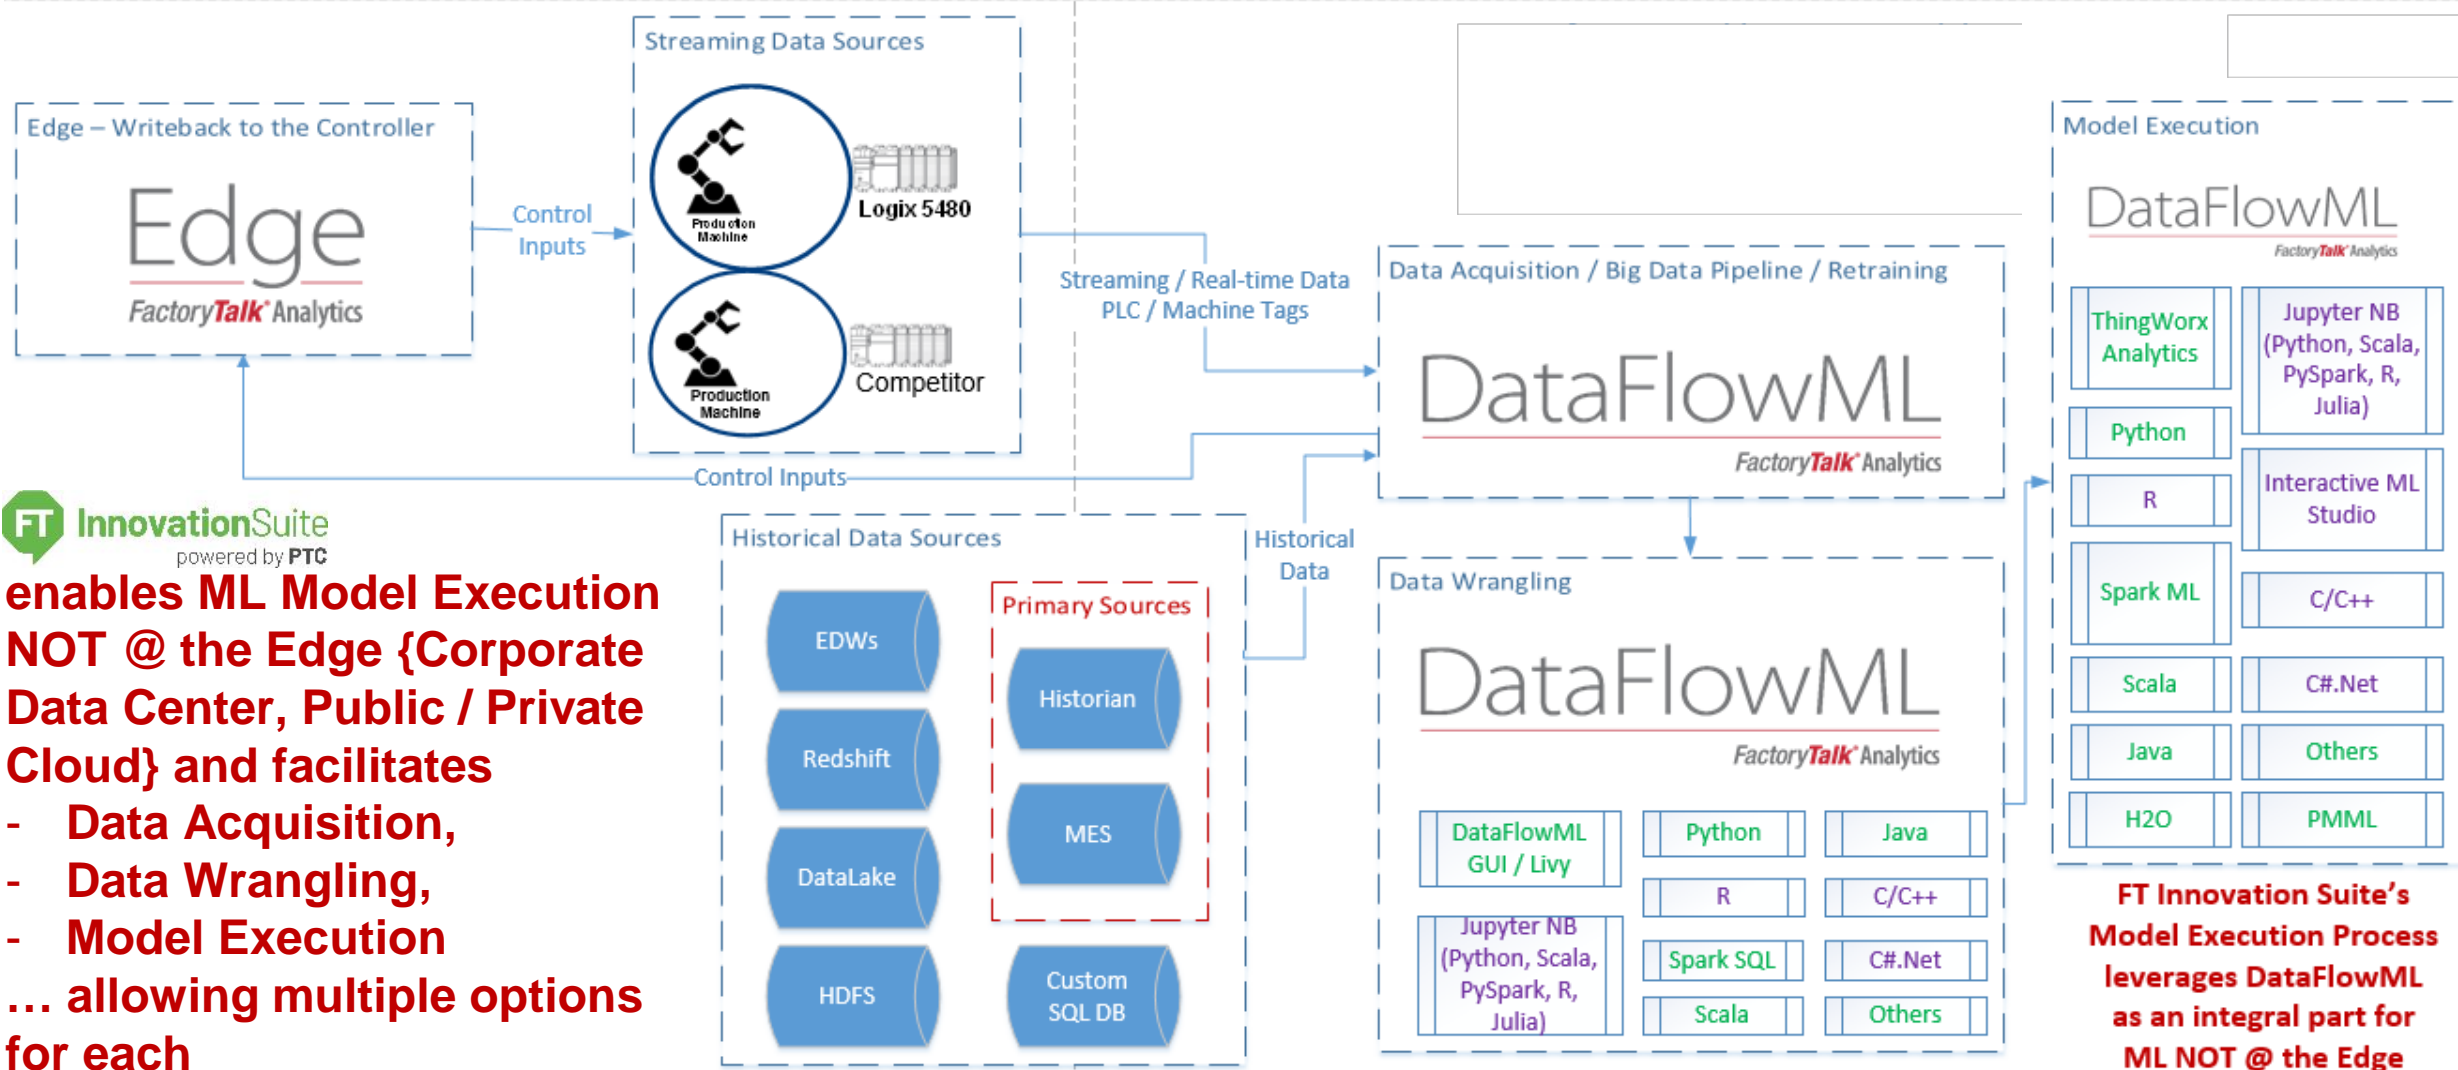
Streaming Data Sources

Edge – Writeback to the Controller

Edge
FactoryTalk Analytics

Control Inputs

Production Machine

Logix 5480

Production Machine

Competitor

Streaming / Real-time Data
PLC / Machine Tags

Control Inputs

Model Execution

DataFlowML
FactoryTalk Analytics

Data Acquisition / Big Data Pipeline / Retraining

DataFlowML
FactoryTalk Analytics

ThingWorx Analytics

Jupyter NB (Python, Scala, PySpark, R, Julia)

Python

R

Interactive ML Studio

Spark ML

C/C++

Scala

C#.Net

Java

Others

H2O

PMML

FT InnovationSuite
powered by PTC

enables ML Model Execution NOT @ the Edge {Corporate Data Center, Public / Private Cloud} and facilitates
- Data Acquisition,
- Data Wrangling,
- Model Execution
… allowing multiple options for each

Historical Data Sources

Primary Sources

EDWs

Historian

Redshift

MES

DataLake

HDFS

Custom SQL DB

Historical Data

Data Wrangling

DataFlowML
FactoryTalk Analytics

DataFlowML GUI / Livy

Python

Java

R

C/C++

Jupyter NB (Python, Scala, PySpark, R, Julia)

Spark SQL

C#.Net

Scala

Others

FT Innovation Suite's Model Execution Process leverages DataFlowML as an integral part for ML NOT @ the Edge